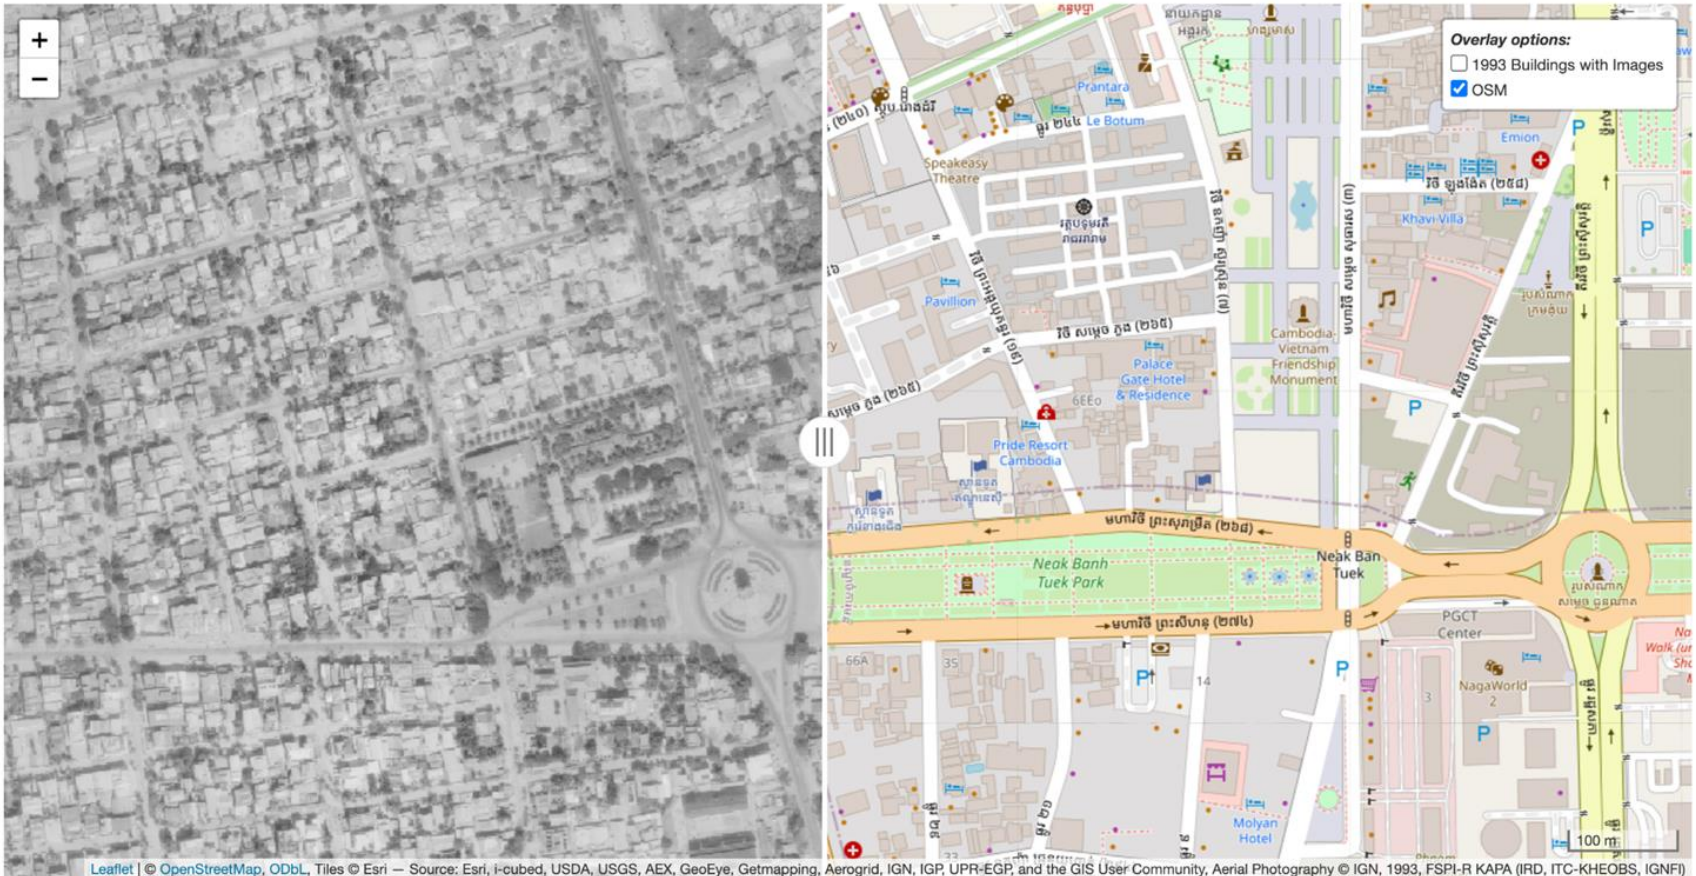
+
−

Overlay options:
1993 Buildings with Images
OSM

Prantara
Le Botum
Speakeasy Theatre
Pavillion
Emion
Khavi Villa
Cambodia-Vietnam Friendship Monument
Palace Gate Hotel & Residence
6EEo
Pride Resort Cambodia
Neak Banh Tuek Park
Neak Ban Tuek
PGCT Center
NagaWorld 2
Molyan Hotel
66A
35
14
3
P
100 m

Leaflet | © OpenStreetMap, ODbL, Tiles © Esri — Source: Esri, i-cubed, USDA, USGS, AEX, GeoEye, Getmapping, Aerogrid, IGN, IGP, UPR-EGP, and the GIS User Community, Aerial Photography © IGN, 1993, FSPI-R KAPA (IRD, ITC-KHEOBS, IGNFI)